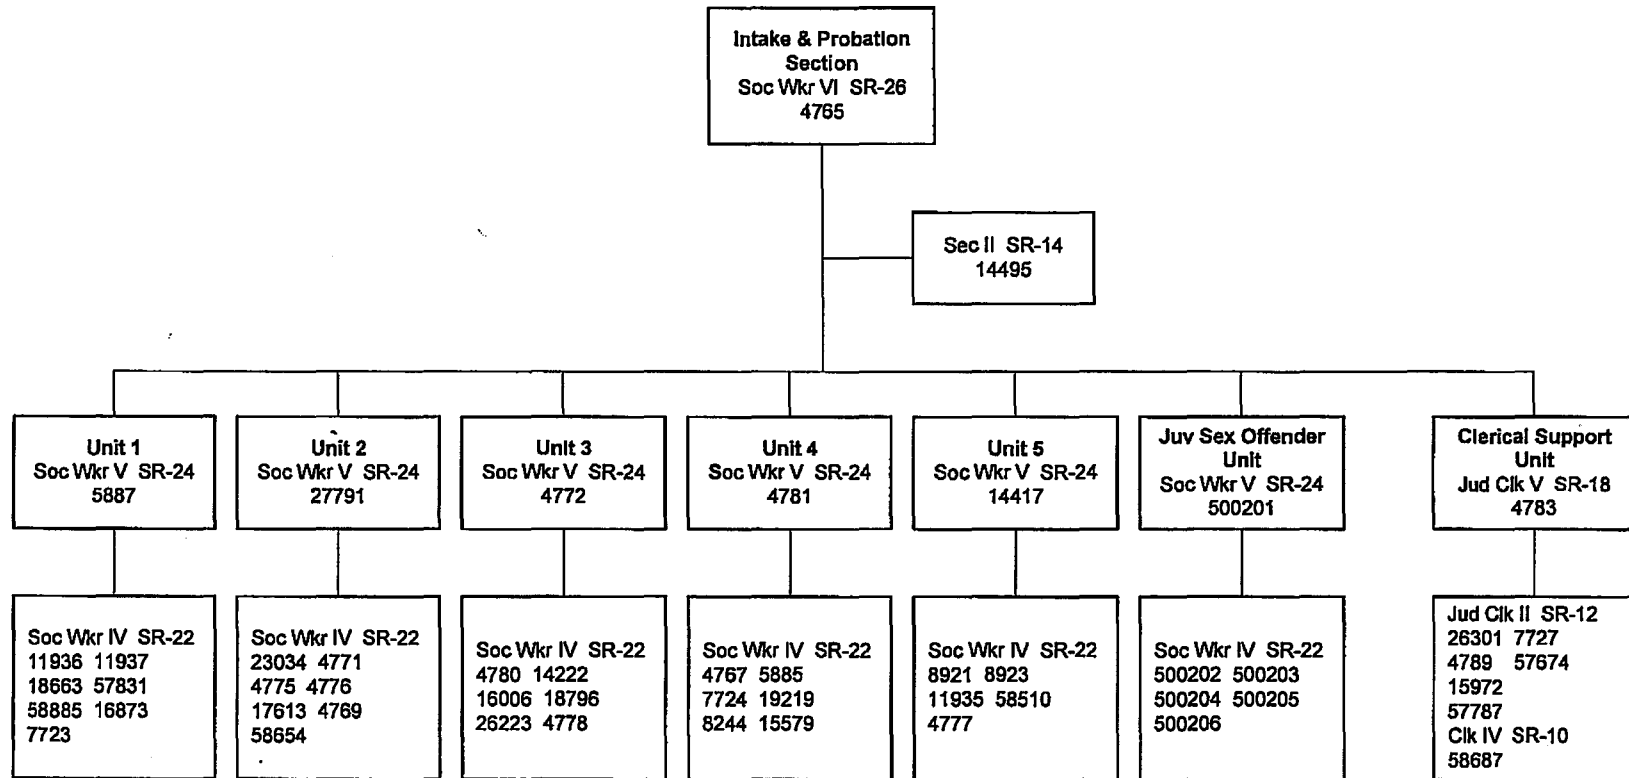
Intake & Probation Section
Soc Wkr VI SR-26
4765

Sec II SR-14
14495

Unit 1
Soc Wkr V SR-24
5887

Unit 2
Soc Wkr V SR-24
27791

Unit 3
Soc Wkr V SR-24
4772

Unit 4
Soc Wkr V SR-24
4781

Unit 5
Soc Wkr V SR-24
14417

Juv Sex Offender Unit
Soc Wkr V SR-24
500201

Clerical Support Unit
Jud Clk V SR-18
4783

Soc Wkr IV SR-22
11936 11937
18663 57831
58885 16873
7723

Soc Wkr IV SR-22
23034 4771
4775 4776
17613 4769
58654

Soc Wkr IV SR-22
4780 14222
16006 18796
26223 4778

Soc Wkr IV SR-22
4767 5885
7724 19219
8244 15579

Soc Wkr IV SR-22
8921 8923
11935 58510
4777

Soc Wkr IV SR-22
500202 500203
500204 500205
500206

Jud Clk II SR-12
26301 7727
4789 57674
15972
57787
Clk IV SR-10
58687